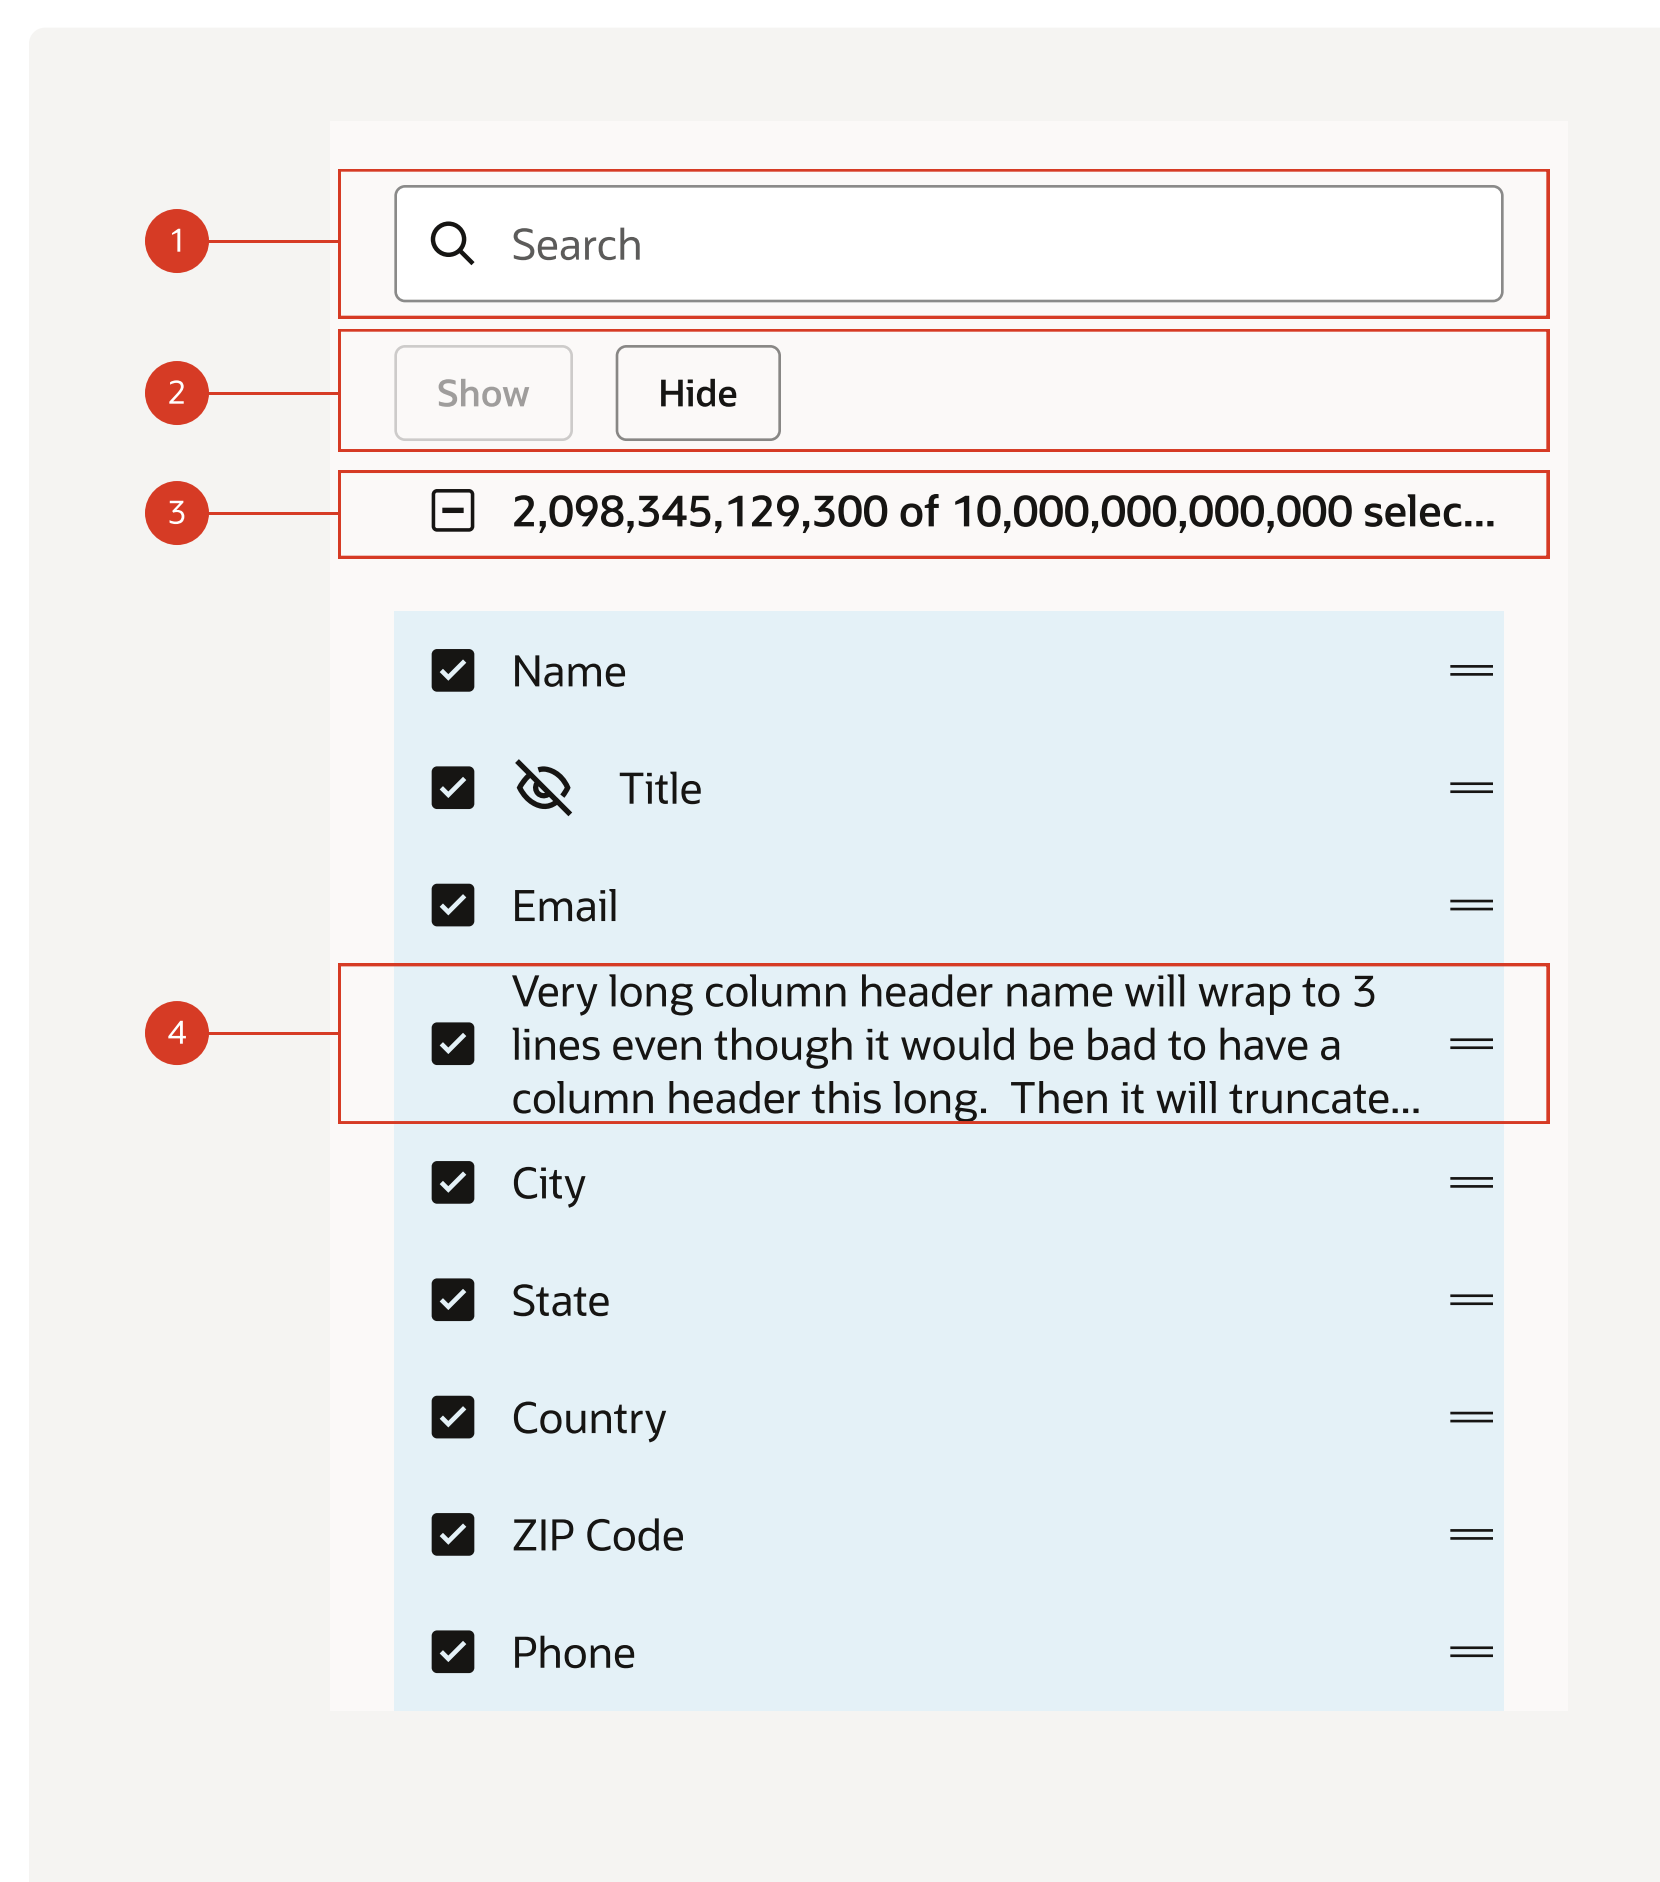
1

Search

2

Show

Hide

3

2,098,345,129,300 of 10,000,000,000,000 selec...

Name

Title

Email

4

Very long column header name will wrap to 3 lines even though it would be bad to have a column header this long. Then it will truncate...

City

State

Country

ZIP Code

Phone